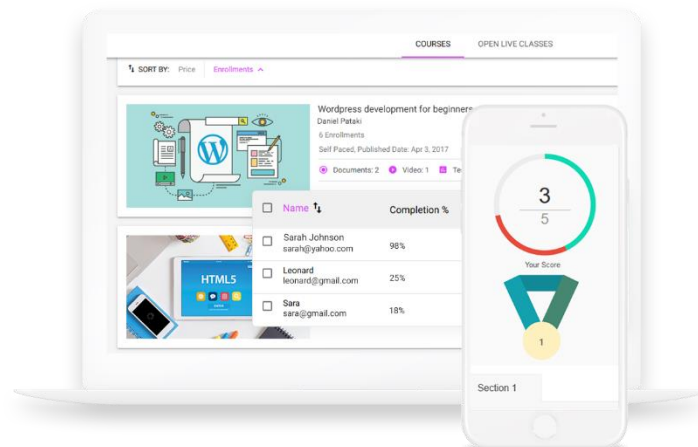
COURSES OPEN LIVE CLASSES

SORT BY: Price Enrollments

Wordpress development for beginners
Daniel Pataki
6 Enrollments
Self Paced, Published Date: Apr 3, 2017
Documents: 2 Video: 1 Te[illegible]

| Name | Completion % |
|---|---|
| Sarah Johnson sarah@yahoo.com | 98% |
| Leonard leonard@gmail.com | 25% |
| Sara sara@gmail.com | 18% |

HTML5

3
5
Your Score
1

Section 1